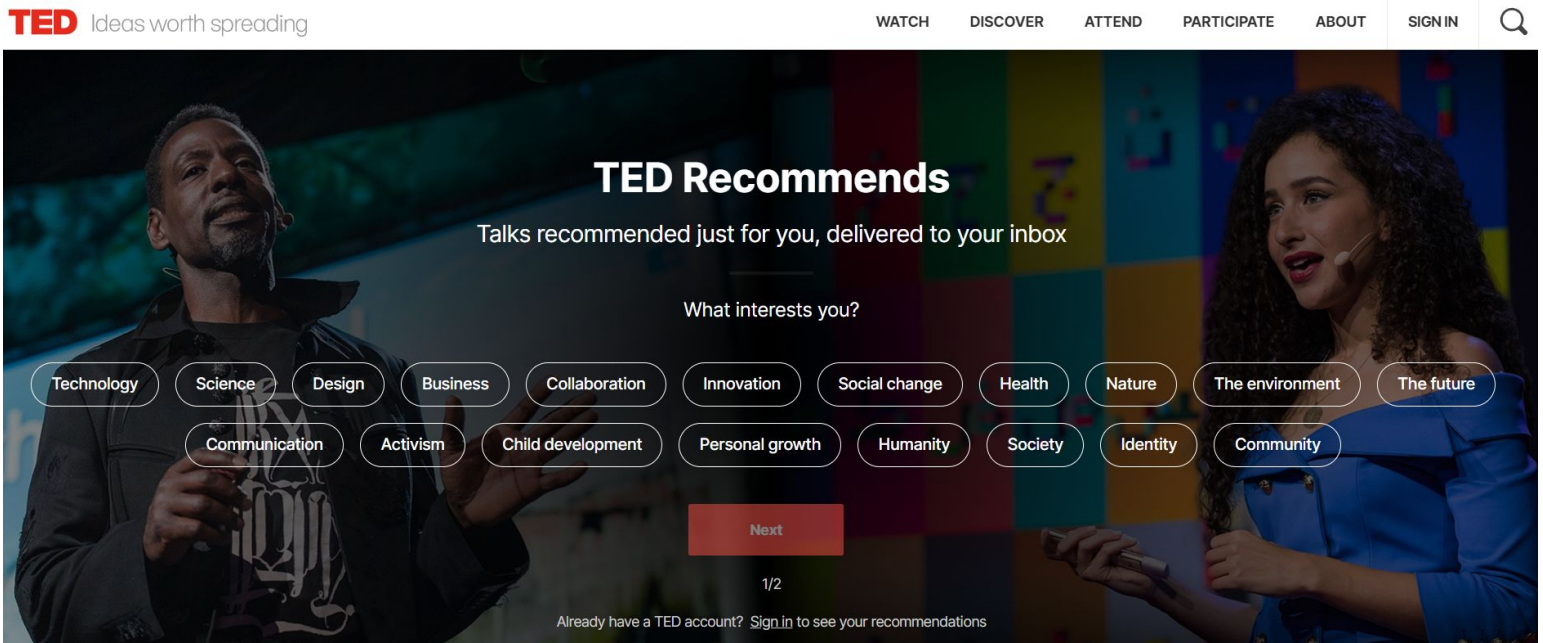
TED Ideas worth spreading

WATCH DISCOVER ATTEND PARTICIPATE ABOUT SIGN IN

TED Recommends

Talks recommended just for you, delivered to your inbox

What interests you?

Technology Science Design Business Collaboration Innovation Social change Health Nature The environment The future

Communication Activism Child development Personal growth Humanity Society Identity Community

Next

1/2

Already have a TED account? Sign in to see your recommendations